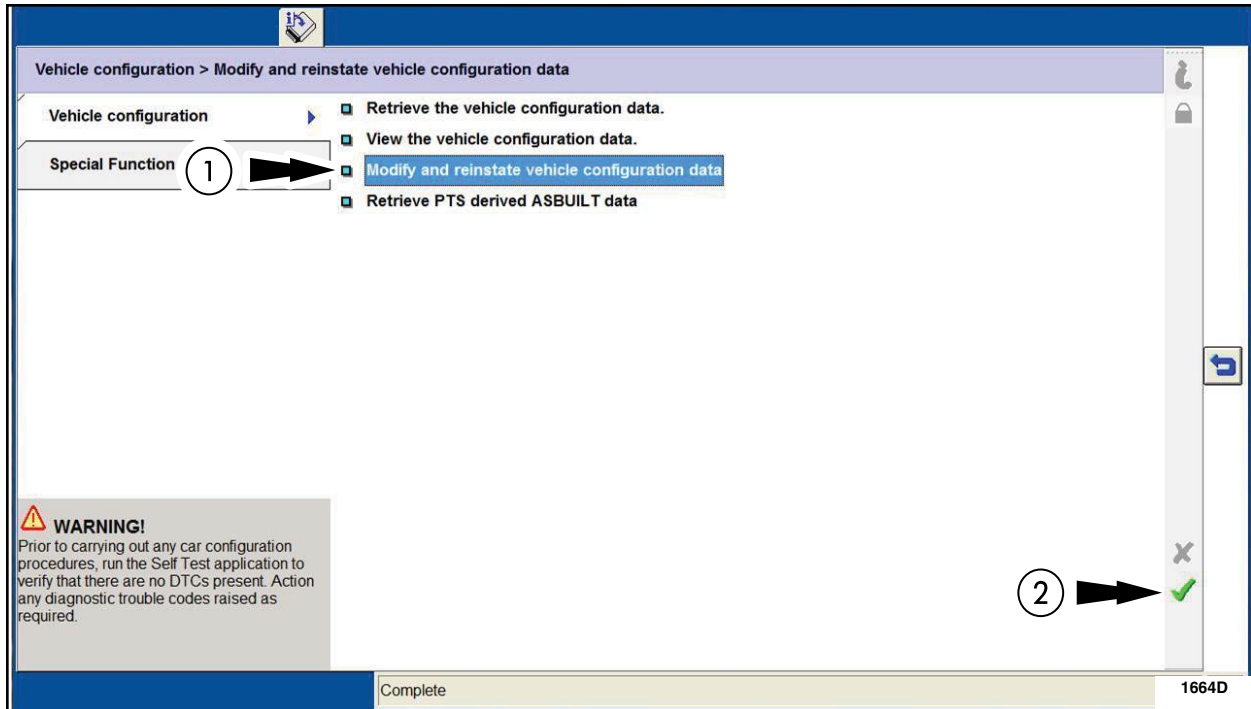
Vehicle configuration > Modify and reinstate vehicle configuration data

Vehicle configuration

Special Function

Retrieve the vehicle configuration data.

View the vehicle configuration data.

1

Modify and reinstate vehicle configuration data

Retrieve PTS derived ASBUILT data

WARNING!
Prior to carrying out any car configuration procedures, run the Self Test application to verify that there are no DTCs present. Action any diagnostic trouble codes raised as required.

2

Complete

1664D